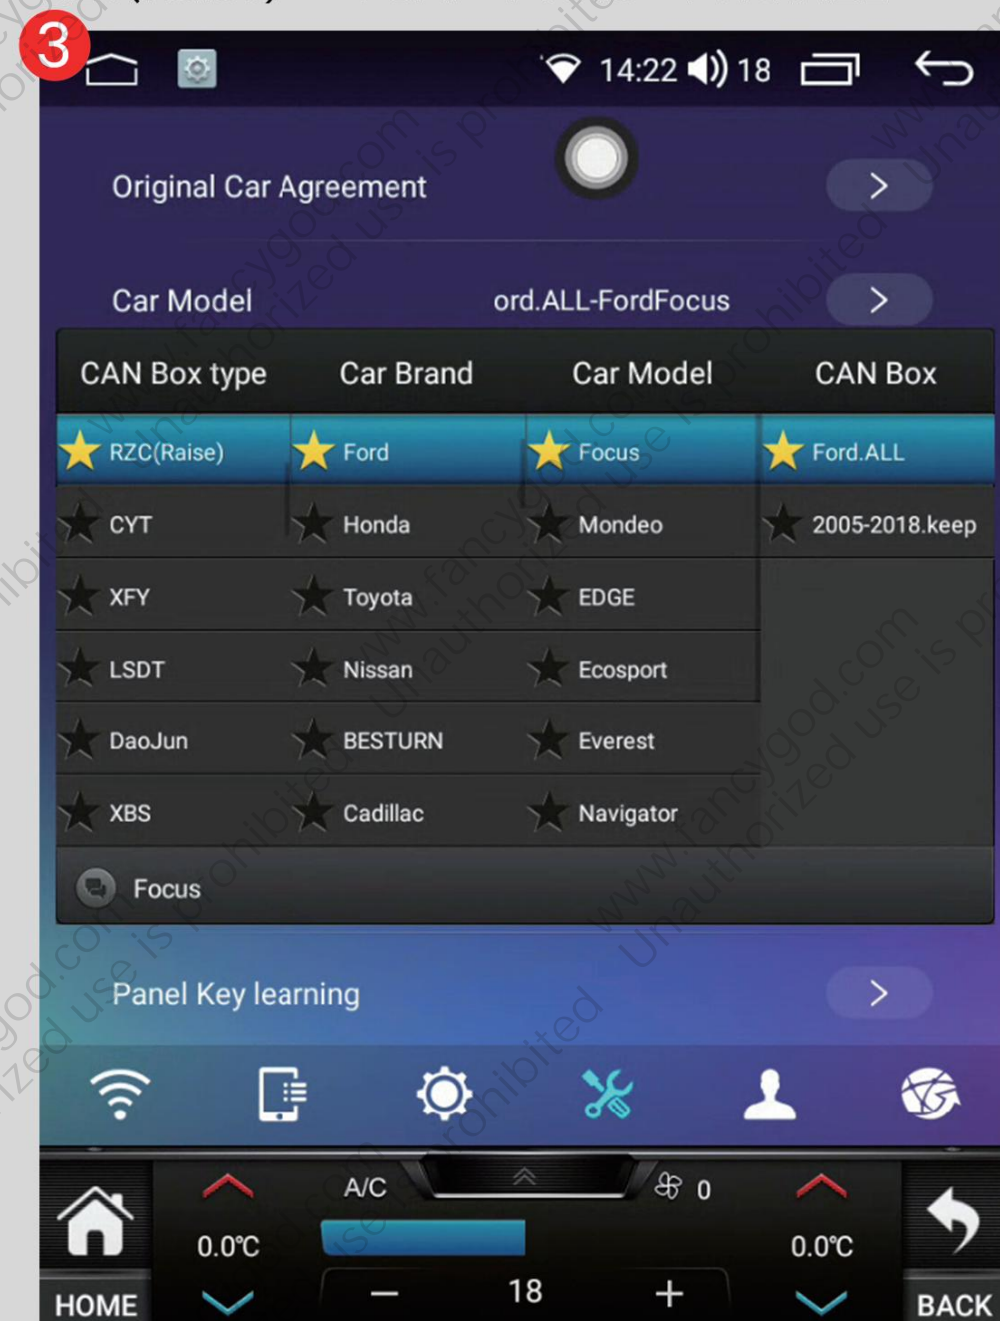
3

14:22 18

Original Car Agreement

Car Model ord.ALL-FordFocus

| CAN Box type | Car Brand | Car Model | CAN Box |
|---|---|---|---|
| RZC(Raise) | Ford | Focus | Ford.ALL |
| CYT | Honda | Mondeo | 2005-2018.keep |
| XFY | Toyota | EDGE | |
| LSDT | Nissan | Ecosport | |
| DaoJun | BESTURN | Everest | |
| XBS | Cadillac | Navigator | |

Focus

Panel Key learning

A/C

0

0.0℃

0.0℃

HOME

18

BACK

www.fancygod.com Unauthorized use is prohibited